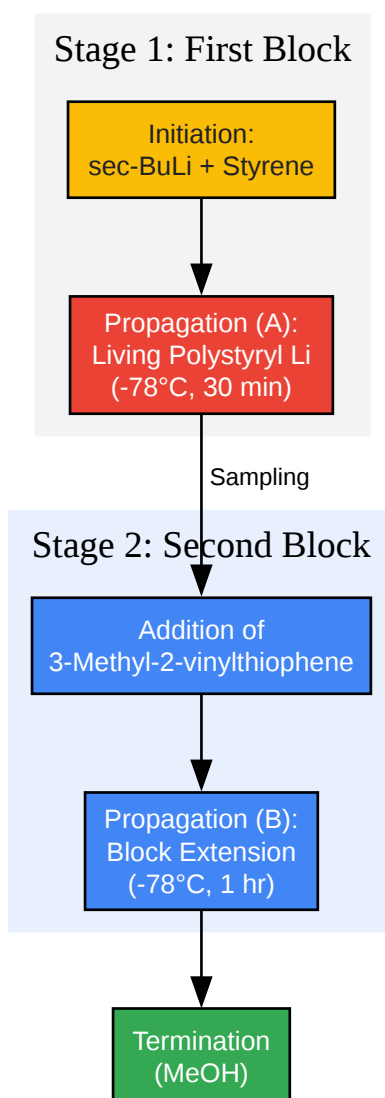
Stage 1: First Block

Initiation:
sec-BuLi + Styrene

Propagation (A):
Living Polystyryl Li
(-78°C, 30 min)

Sampling

Stage 2: Second Block

Addition of
3-Methyl-2-vinylthiophene

Propagation (B):
Block Extension
(-78°C, 1 hr)

Termination
(MeOH)